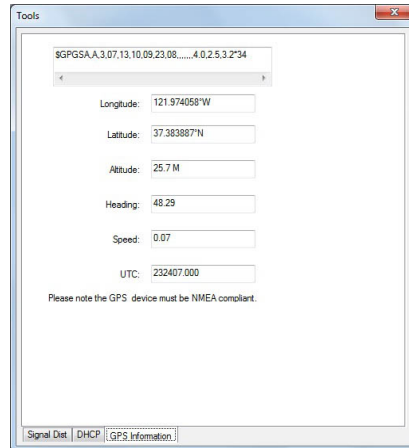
Tools

$GPGSA,A,3,07,13,10,09,23,08,,,,,,,4.0,2.5,3.2*34

Longitude: 121.974058°W

Latitude: 37.383887°N

Altitude: 25.7 M

Heading: 48.29

Speed: 0.07

UTC: 232407.000

Please note the GPS device must be NMEA compliant.

Signal Dist | DHCP | GPS Information